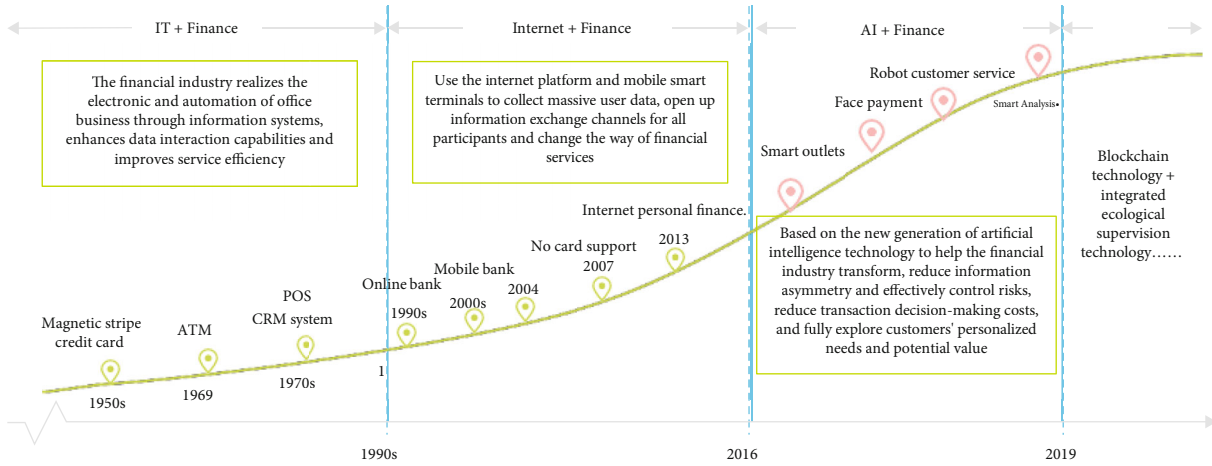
IT + Finance

Internet + Finance

AI + Finance

The financial industry realizes the electronic and automation of office business through information systems, enhances data interaction capabilities and improves service efficiency

Use the internet platform and mobile smart terminals to collect massive user data, open up information exchange channels for all participants and change the way of financial services

Robot customer service

Face payment

Smart Analysis

Smart outlets

Blockchain technology + integrated ecological supervision technology……

Internet personal finance.

Based on the new generation of artificial intelligence technology to help the financial industry transform, reduce information asymmetry and effectively control risks, reduce transaction decision-making costs, and fully explore customers' personalized needs and potential value

No card support
2007

2013

Mobile bank

2004

2000s

Online bank

1990s

POS
CRM system

Magnetic stripe credit card

ATM

1970s

1

1950s

1969

1990s

2016

2019